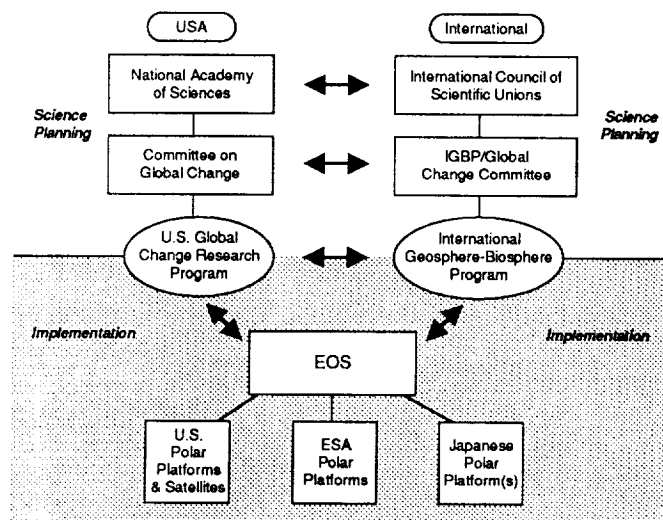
USA

International

National Academy of Sciences

International Council of Scientific Unions

Science Planning

Science Planning

Committee on Global Change

IGBP/Global Change Committee

U.S. Global Change Research Program

International Geosphere-Biosphere Program

Implementation

Implementation

EOS

U.S. Polar Platforms & Satellites

ESA Polar Platforms

Japanese Polar Platform(s)